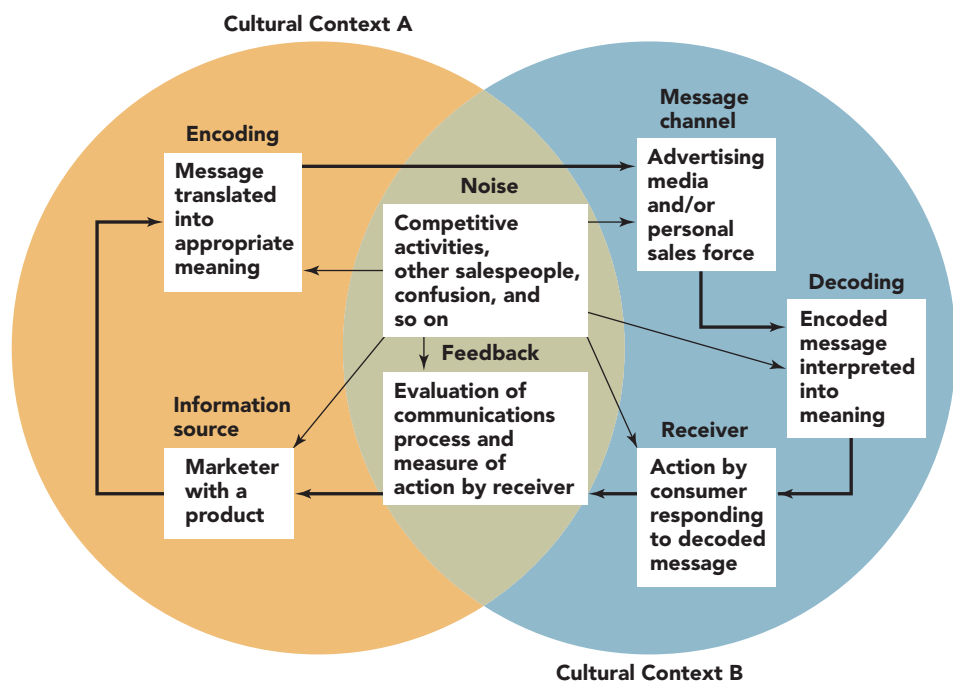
Cultural Context A

Encoding

Message translated into appropriate meaning

Message channel

Advertising media and/or personal sales force

Noise

Competitive activities, other salespeople, confusion, and so on

Decoding

Encoded message interpreted into meaning

Feedback

Evaluation of communications process and measure of action by receiver

Information source

Marketer with a product

Receiver

Action by consumer responding to decoded message

Cultural Context B